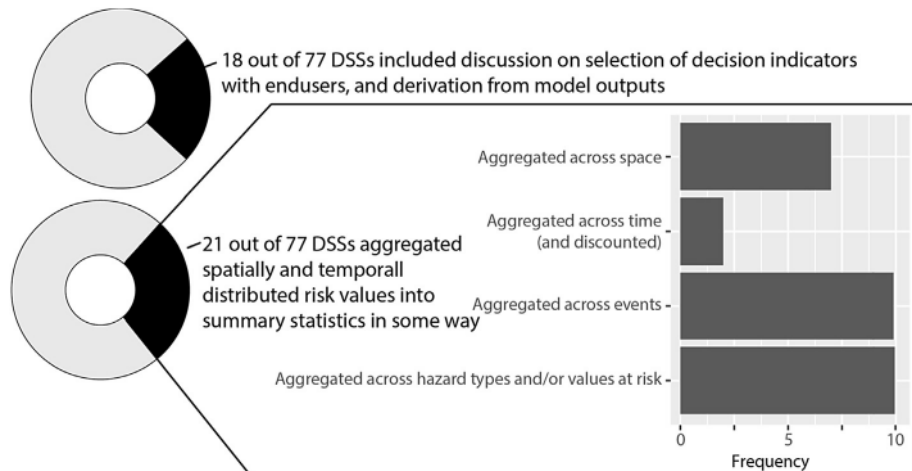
18 out of 77 DSSs included discussion on selection of decision indicators with endusers, and derivation from model outputs

21 out of 77 DSSs aggregated spatially and temporall distributed risk values into summary statistics in some way

Aggregated across space

Aggregated across time (and discounted)

Aggregated across events

Aggregated across hazard types and/or values at risk

0

5

10

Frequency